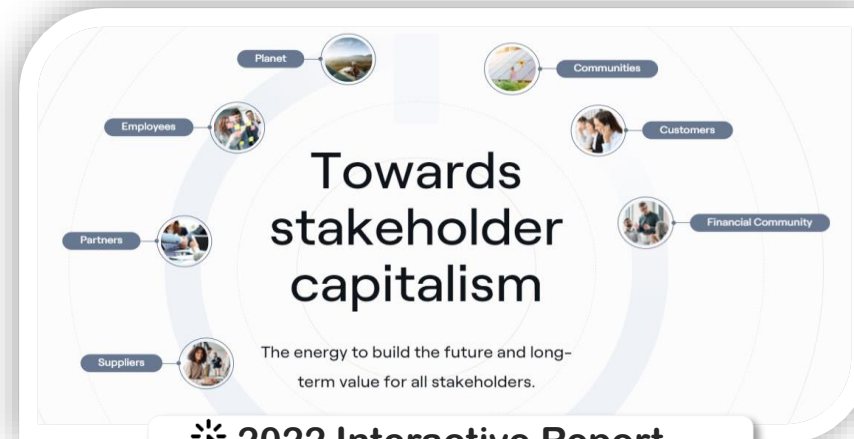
Planet

Communities

Employees

Customers

Towards stakeholder capitalism

Financial Community

Partners

The energy to build the future and long-term value for all stakeholders.

Suppliers

2022 Interactive Report